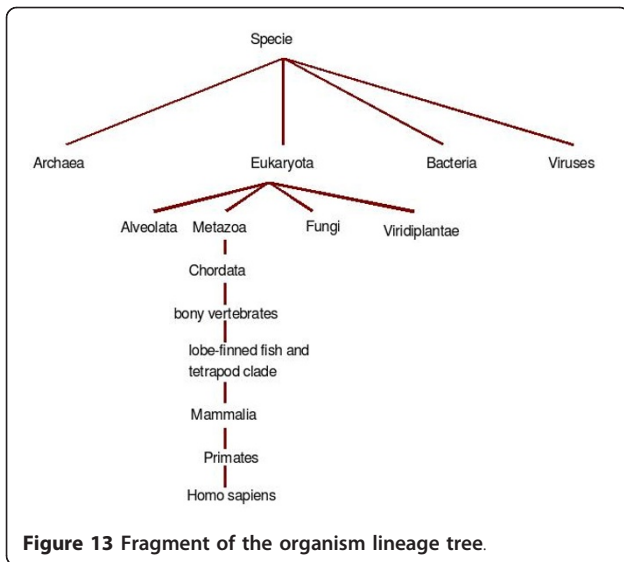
Specie

Archaea

Eukaryota

Bacteria

Viruses

Alveolata

Metazoa

Fungi

Viridiplantae

Chordata

bony vertebrates

lobe-finned fish and tetrapod clade

Mammalia

Primates

Homo sapiens

**Figure 13** Fragment of the organism lineage tree.